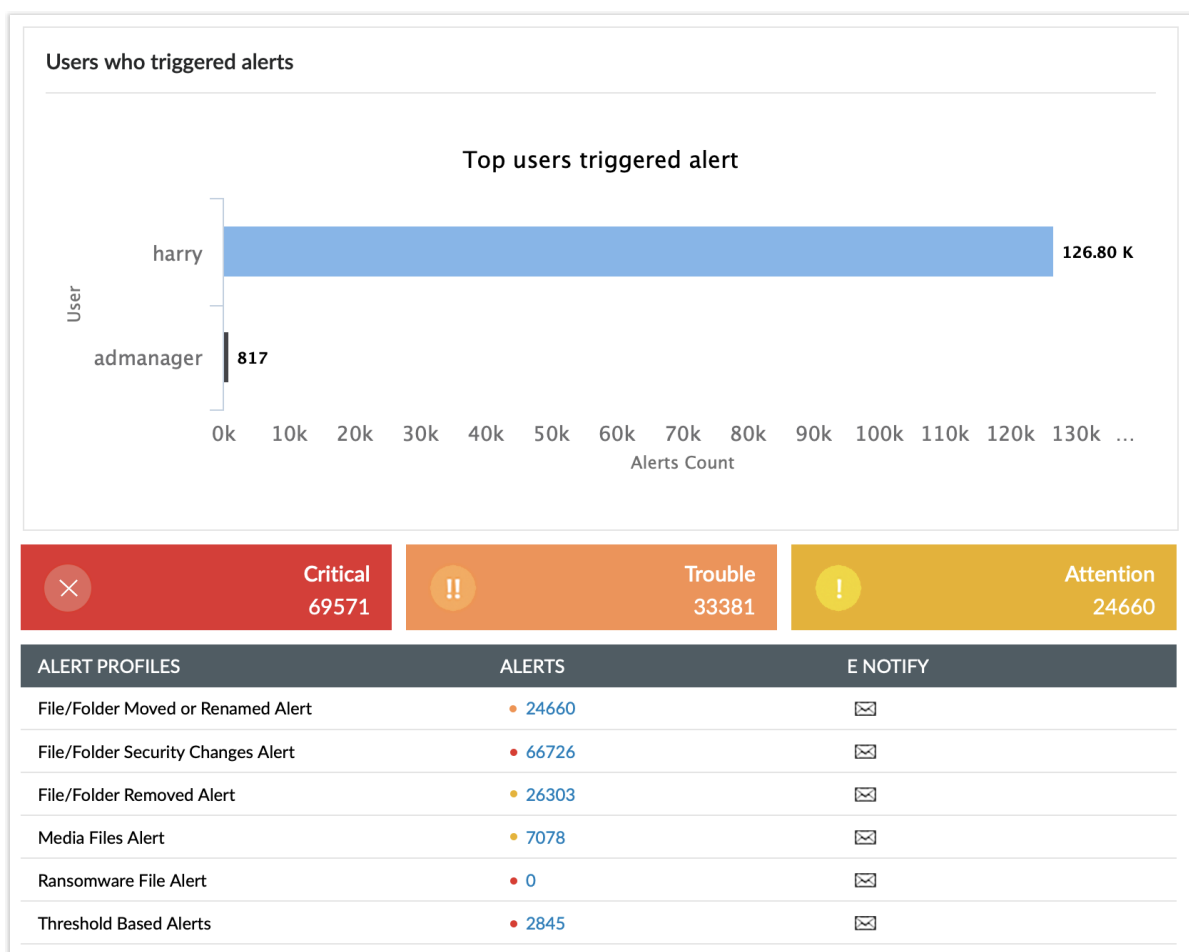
Users who triggered alerts

Top users triggered alert

User

harry

126.80 K

admanager

817

0k 10k 20k 30k 40k 50k 60k 70k 80k 90k 100k 110k 120k 130k ...

Alerts Count

Critical
69571

!!
Trouble
33381

!
Attention
24660

| ALERT PROFILES | ALERTS | E NOTIFY |
|---|---|---|
| File/Folder Moved or Renamed Alert | 24660 | |
| File/Folder Security Changes Alert | 66726 | |
| File/Folder Removed Alert | 26303 | |
| Media Files Alert | 7078 | |
| Ransomware File Alert | 0 | |
| Threshold Based Alerts | 2845 | |